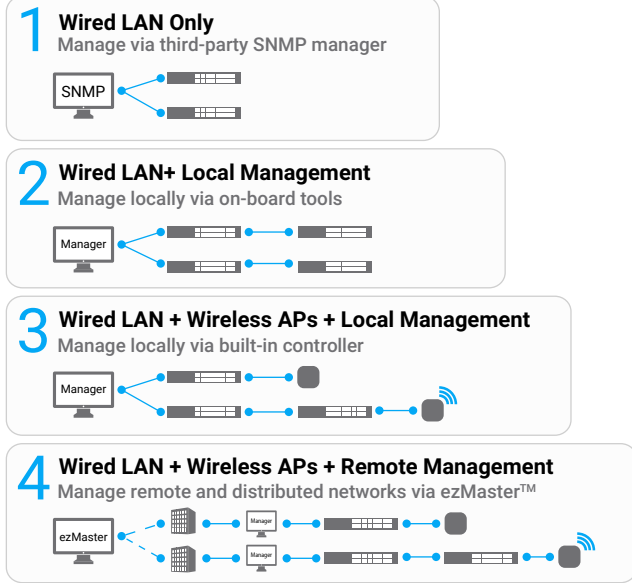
1 Wired LAN Only
Manage via third-party SNMP manager

SNMP

2 Wired LAN+ Local Management
Manage locally via on-board tools

Manager

3 Wired LAN + Wireless APs + Local Management
Manage locally via built-in controller

Manager

4 Wired LAN + Wireless APs + Remote Management
Manage remote and distributed networks via ezMaster™

ezMaster

Manager

Manager